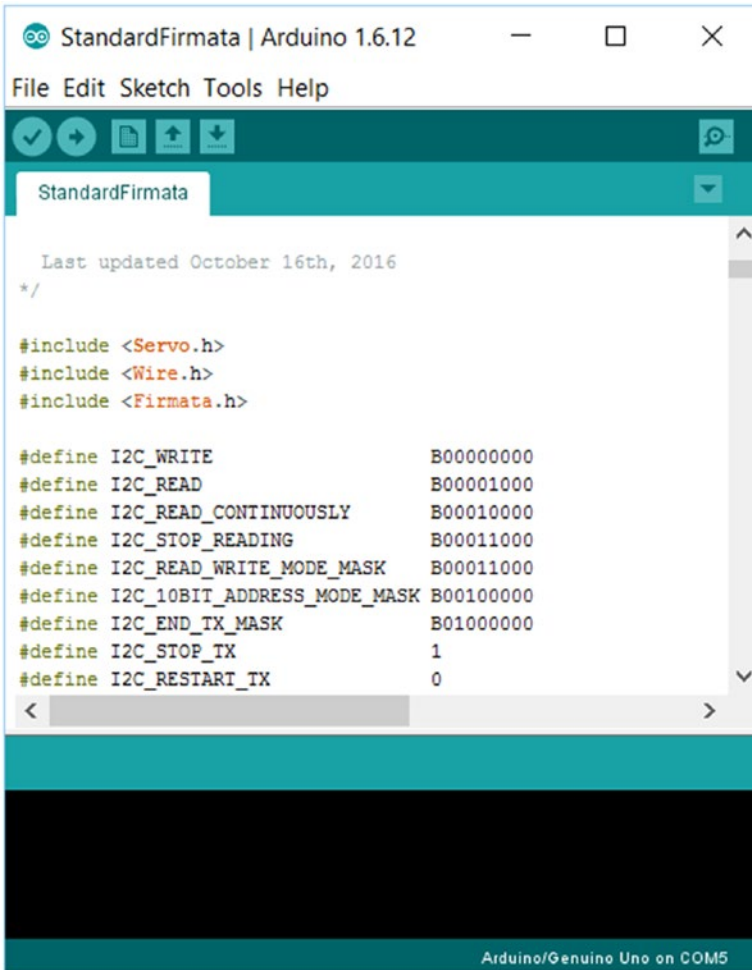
StandardFirmata | Arduino 1.6.12

File Edit Sketch Tools Help

StandardFirmata

Last updated October 16th, 2016
*/

#include <Servo.h>
#include <Wire.h>
#include <Firmata.h>

#define I2C_WRITE B00000000
#define I2C_READ B00001000
#define I2C_READ_CONTINUOUSLY B00010000
#define I2C_STOP_READING B00011000
#define I2C_READ_WRITE_MODE_MASK B00011000
#define I2C_10BIT_ADDRESS_MODE_MASK B00100000
#define I2C_END_TX_MASK B01000000
#define I2C_STOP_TX 1
#define I2C_RESTART_TX 0

Arduino/Genuino Uno on COM5